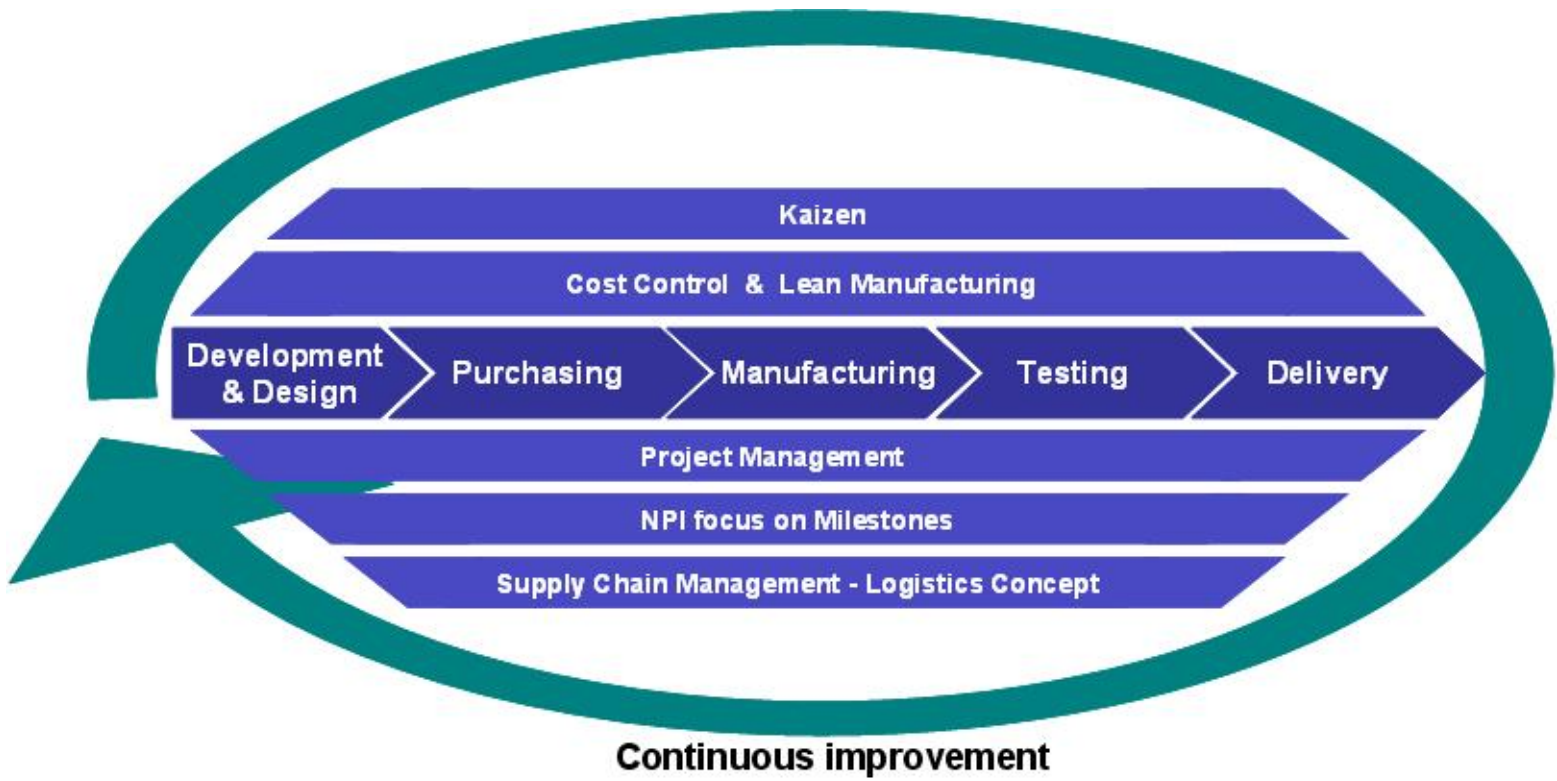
Kaizen

Cost Control & Lean Manufacturing

Development & Design

Purchasing

Manufacturing

Testing

Delivery

Project Management

NPI focus on Milestones

Supply Chain Management - Logistics Concept

Continuous improvement